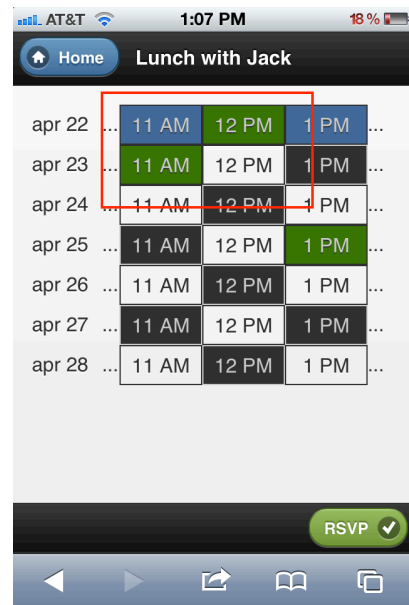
AT&T 1:07 PM 18 %

Home Lunch with Jack

| | | | | | |
|---|---|---|---|---|---|
| apr 22 | ... | 11 AM | 12 PM | 1 PM | ... |
| apr 23 | ... | 11 AM | 12 PM | 1 PM | ... |
| apr 24 | ... | 11 AM | 12 PM | 1 PM | ... |
| apr 25 | ... | 11 AM | 12 PM | 1 PM | ... |
| apr 26 | ... | 11 AM | 12 PM | 1 PM | ... |
| apr 27 | ... | 11 AM | 12 PM | 1 PM | ... |
| apr 28 | ... | 11 AM | 12 PM | 1 PM | ... |

RSVP